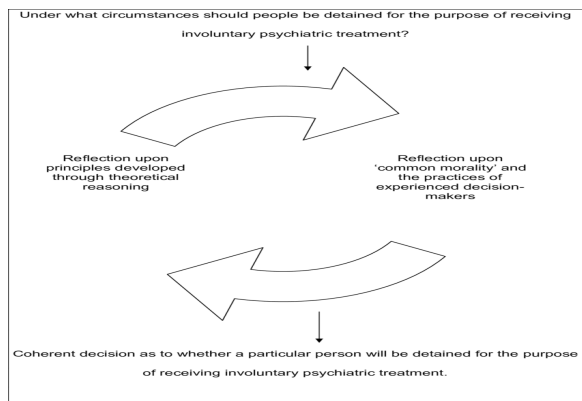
Under what circumstances should people be detained for the purpose of receiving involuntary psychiatric treatment?

Reflection upon principles developed through theoretical reasoning

Reflection upon 'common morality' and the practices of experienced decision-makers

Coherent decision as to whether a particular person will be detained for the purpose of receiving involuntary psychiatric treatment.